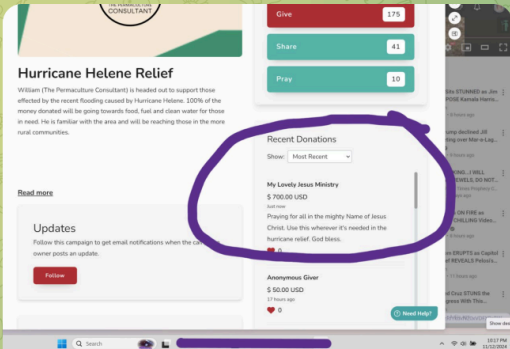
THE PERMACULTURE CONSULTANT

Give 175

Share 41

Pray 10

Hurricane Helene Relief

William (The Permaculture Consultant) is headed out to support those effected by the recent flooding caused by Hurricane Helene. 100% of the money donated will be going towards food, fuel and clean water for those in need. He is familiar with the area and will be reaching those in the more rural communities.

Read more

Updates

Follow this campaign to get email notifications when the ca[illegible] owner posts an update.

Follow

Recent Donations

Show: Most Recent

My Lovely Jesus Ministry

$ 700.00 USD

Just now

Praying for all in the mighty Name of Jesus Christ. Use this wherever it's needed in the hurricane relief. God bless.

Anonymous Giver

$ 50.00 USD

17 hours ago

0

Need Help?

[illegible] STUNNED as Jim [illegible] POSE Kamala Harris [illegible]

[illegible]ump declared JR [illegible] crying over Mar-a-Lag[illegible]

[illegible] I WILL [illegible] REVEALS. DO NOT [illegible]

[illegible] ON FIRE as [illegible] FOLLOWING Video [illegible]

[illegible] ERUPTS as Capitol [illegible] REVEALS Pelosi's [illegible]

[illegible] of Cruz STUNS the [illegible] gress With This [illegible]

Show des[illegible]

Search

10:17 PM
11/12/2024